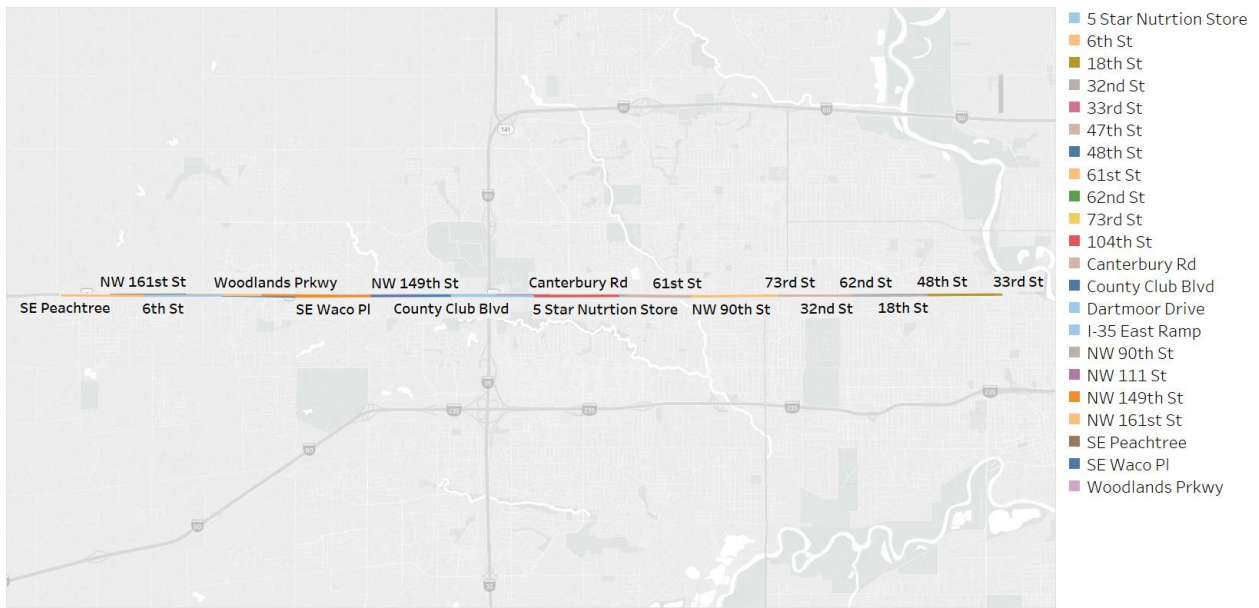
NW 161st St
Woodlands Prkwy
NW 149th St
Canterbury Rd
61st St
73rd St
62nd St
48th St
33rd St
SE Peachtree
6th St
SE Waco Pl
County Club Blvd
5 Star Nutrtion Store
NW 90th St
32nd St
18th St

5 Star Nutrtion Store
6th St
18th St
32nd St
33rd St
47th St
48th St
61st St
62nd St
73rd St
104th St
Canterbury Rd
County Club Blvd
Dartmoor Drive
I-35 East Ramp
NW 90th St
NW 111 St
NW 149th St
NW 161st St
SE Peachtree
SE Waco Pl
Woodlands Prkwy